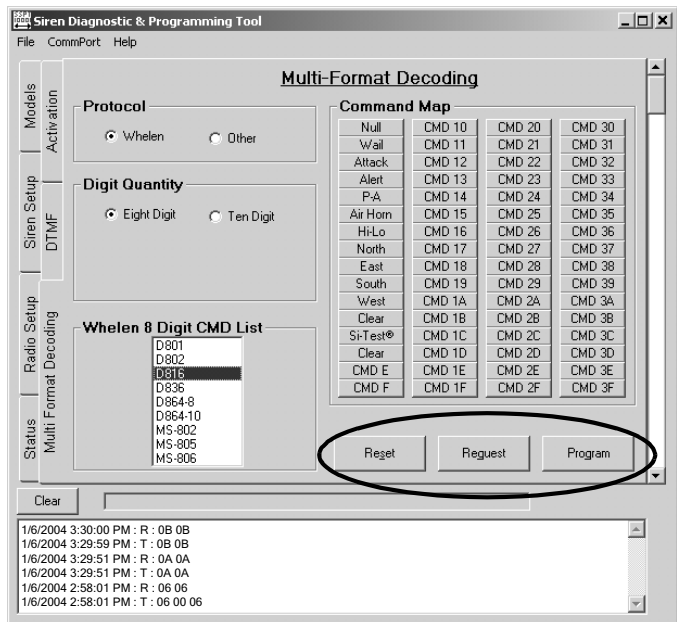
Siren Diagnostic & Programming Tool

File CommPort Help

Models
Activation
Siren Setup
DTMF
Radio Setup
Multi Format Decoding
Status

Multi-Format Decoding

Protocol
Whelen
Other

Digit Quantity
Eight Digit
Ten Digit

Whelen 8 Digit CMD List
D801
D802
D816
D836
D864-8
D864-10
MS-802
MS-805
MS-806

Command Map

| | | | |
|---|---|---|---|
| Null | CMD 10 | CMD 20 | CMD 30 |
| Wail | CMD 11 | CMD 21 | CMD 31 |
| Attack | CMD 12 | CMD 22 | CMD 32 |
| Alert | CMD 13 | CMD 23 | CMD 33 |
| P-A | CMD 14 | CMD 24 | CMD 34 |
| Air Horn | CMD 15 | CMD 25 | CMD 35 |
| Hi-Lo | CMD 16 | CMD 26 | CMD 36 |
| North | CMD 17 | CMD 27 | CMD 37 |
| East | CMD 18 | CMD 28 | CMD 38 |
| South | CMD 19 | CMD 29 | CMD 39 |
| West | CMD 1A | CMD 2A | CMD 3A |
| Clear | CMD 1B | CMD 2B | CMD 3B |
| Si-Test® | CMD 1C | CMD 2C | CMD 3C |
| Clear | CMD 1D | CMD 2D | CMD 3D |
| CMD E | CMD 1E | CMD 2E | CMD 3E |
| CMD F | CMD 1F | CMD 2F | CMD 3F |

Reset
Request
Program

Clear

1/6/2004 3:30:00 PM : R : 0B 0B
1/6/2004 3:29:59 PM : T : 0B 0B
1/6/2004 3:29:51 PM : R : 0A 0A
1/6/2004 3:29:51 PM : T : 0A 0A
1/6/2004 2:58:01 PM : R : 06 06
1/6/2004 2:58:01 PM : T : 06 00 06